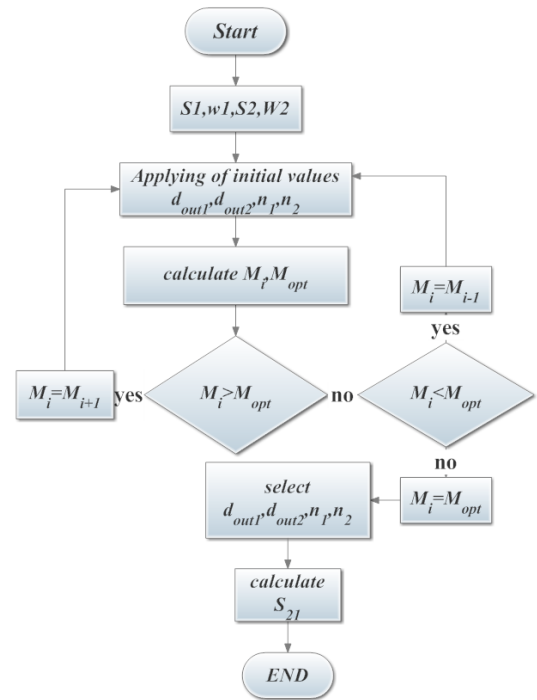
Start

S1,w1,S2,W2

Applying of initial values
$d_{out1}, d_{out2}, n_1, n_2$

calculate $M_i, M_{opt}$

$M_i = M_{i-1}$

yes

$M_i = M_{i+1}$

yes

$M_i > M_{opt}$

no

$M_i < M_{opt}$

no

select
$d_{out1}, d_{out2}, n_1, n_2$

$M_i = M_{opt}$

calculate
$S_{21}$

END